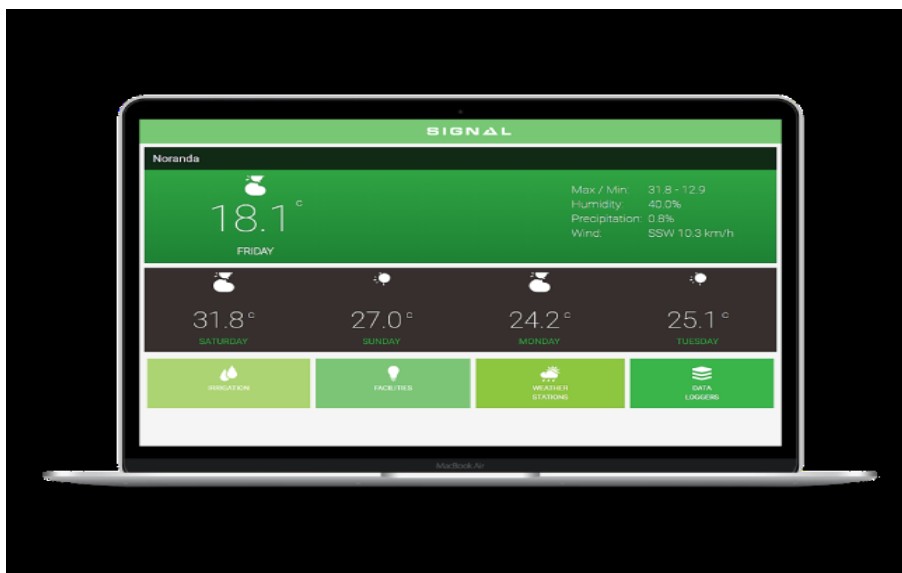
SIGNAL

Noranda

18.1 °C

FRIDAY

Max / Min: 31.8 - 12.9
Humidity: 40.0%
Precipitation: 0.8%
Wind: SSW 10.3 km/h

31.8°
SATURDAY

27.0°
SUNDAY

24.2°
MONDAY

25.1°
TUESDAY

IRRIGATION

FACILITIES

WEATHER STATIONS

DATA LOGGERS

MacBook Air